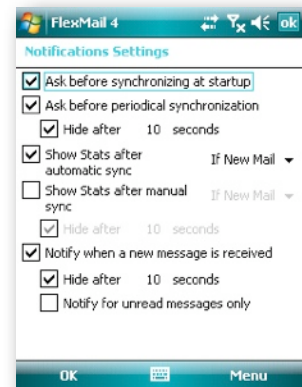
FlexMail 4

ok

Notifications Settings

Ask before synchronizing at startup

Ask before periodical synchronization

Hide after 10 seconds

Show Stats after automatic sync

If New Mail

Show Stats after manual sync

If New Mail

Hide after 10 seconds

Notify when a new message is received

Hide after 10 seconds

Notify for unread messages only

OK

Menu